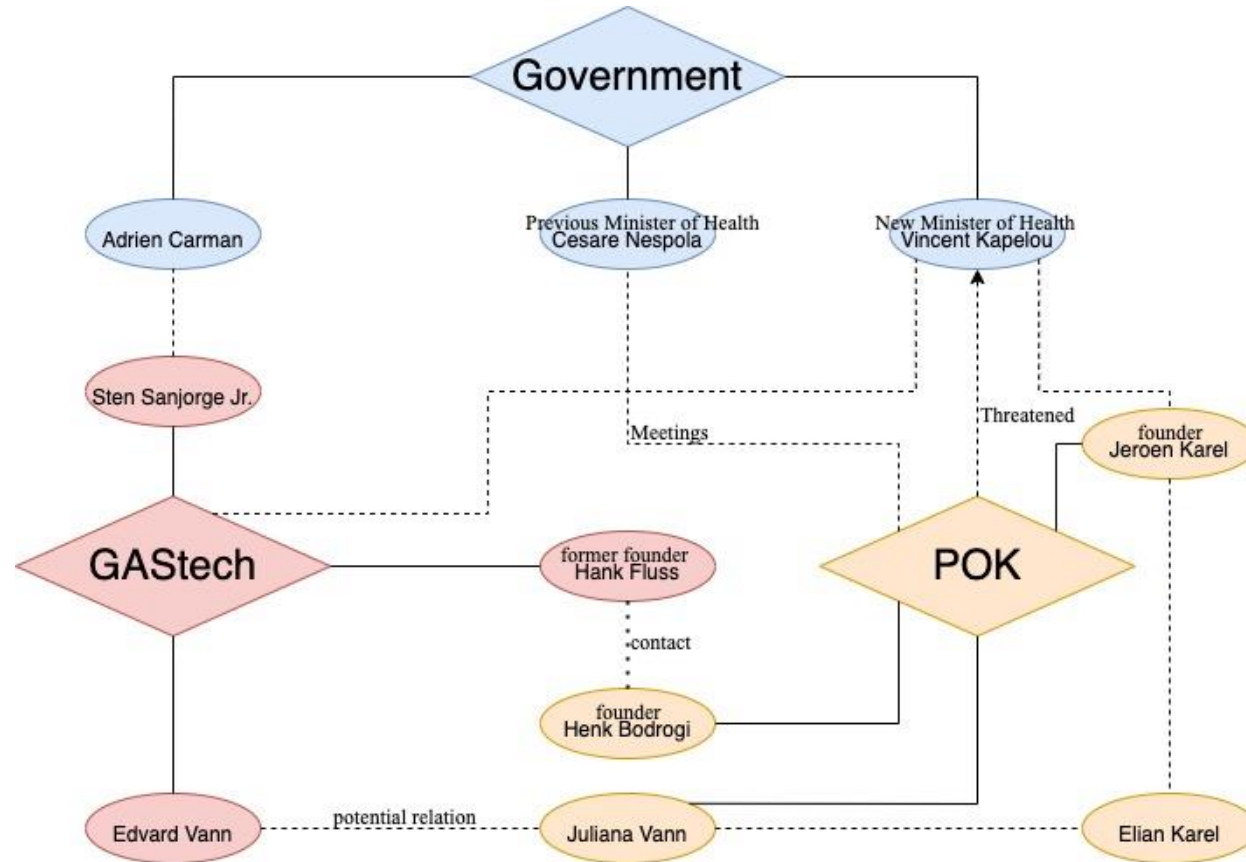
Government

Adrien Carman

Previous Minister of Health
Cesare Nespola

New Minister of Health
Vincent Kapelou

Sten Sanjorge Jr.

Meetings

Threatened

founder
Jeroen Karel

GAStech

former founder
Hank Fluss

POK

contact

founder
Henk Bodrogi

Edvard Vann

potential relation

Juliana Vann

Elian Karel